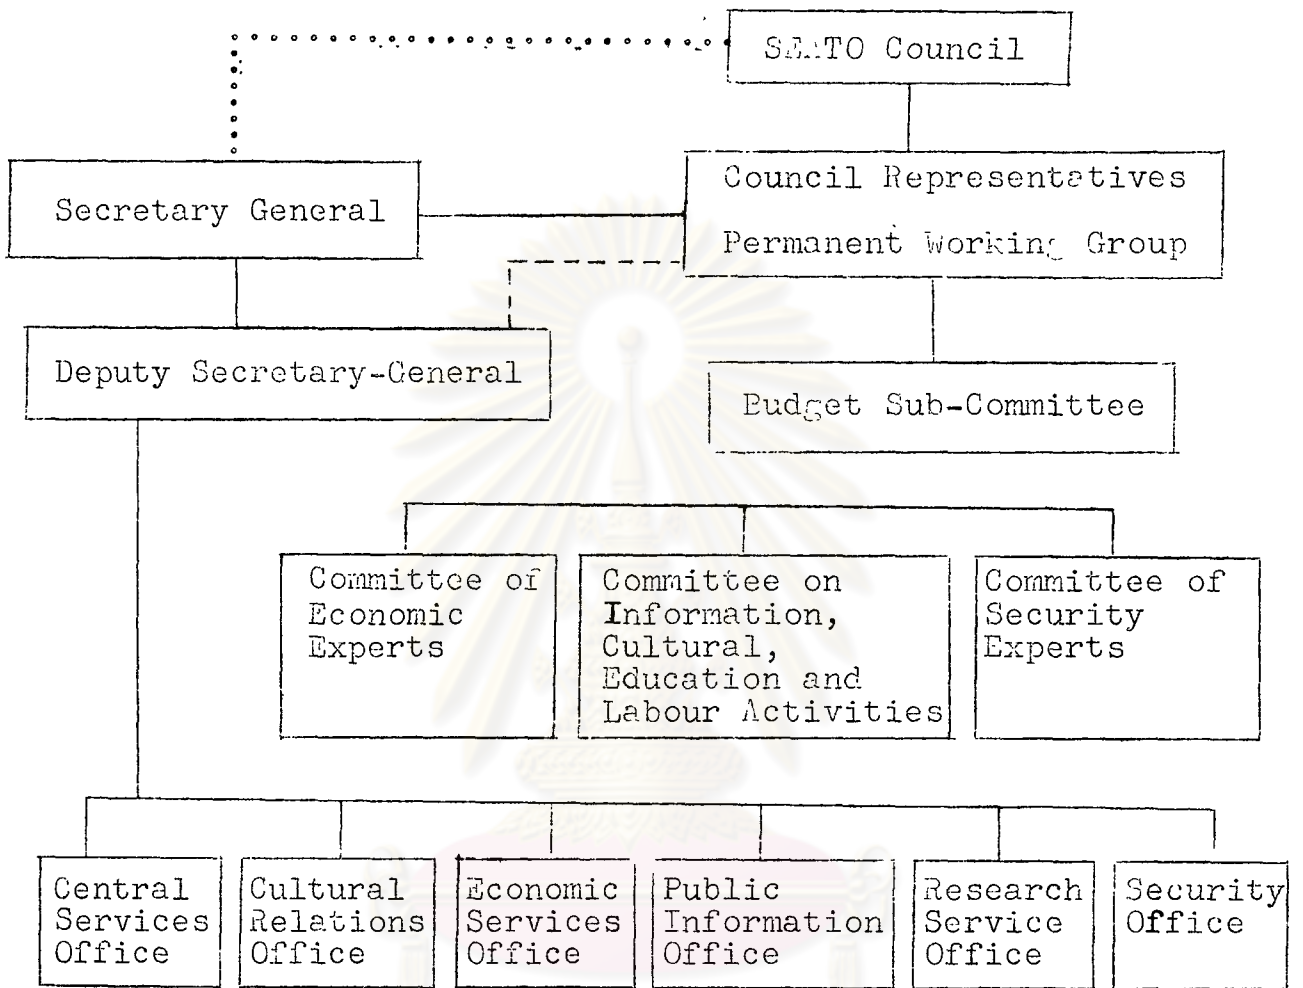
SEATO Council

Secretary General

Council Representatives

Permanent Working Group

Deputy Secretary-General

Budget Sub-Committee

Committee of Economic Experts

Committee on Information, Cultural, Education and Labour Activities

Committee of Security Experts

Central Services Office

Cultural Relations Office

Economic Services Office

Public Information Office

Research Service Office

Security Office